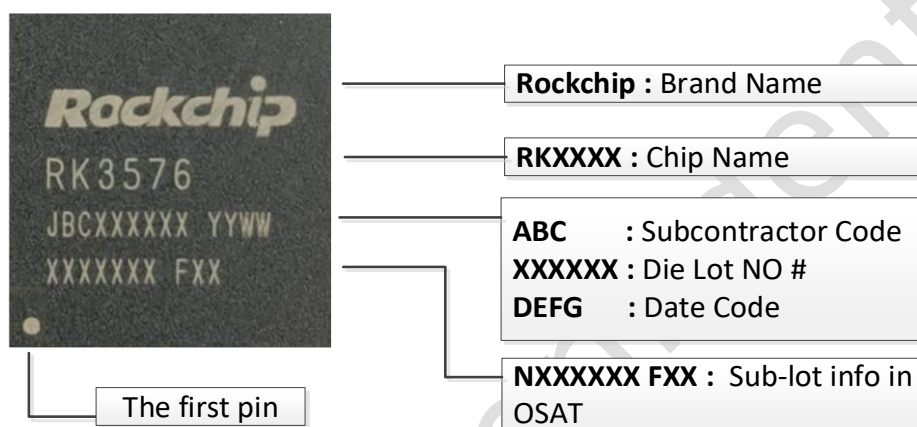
Rockchip
RK3576
JBCXXXXXX YYWW
XXXXXXX FXX

**Rockchip :** Brand Name

**RKXXXX :** Chip Name

**ABC** : Subcontractor Code
**XXXXXX :** Die Lot NO #
**DEFG** : Date Code

**NXXXXXX FXX :** Sub-lot info in OSAT

The first pin